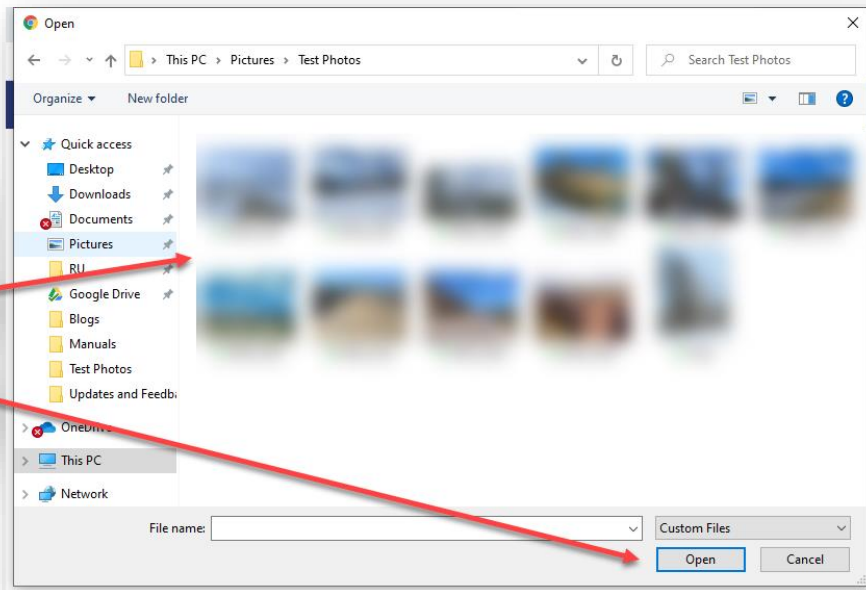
Open

This PC > Pictures > Test Photos

Search Test Photos

Organize ▾ New folder

Quick access
Desktop
Downloads
Documents
Pictures
RU
Google Drive
Blogs
Manuals
Test Photos
Updates and Feedb
OneDriv
This PC
Network

File name:
Custom Files
Open
Cancel